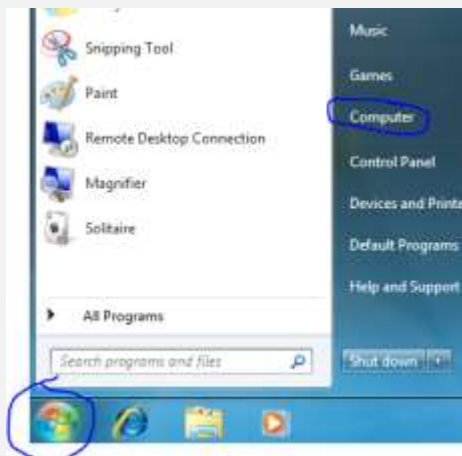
Snipping Tool

Paint

Remote Desktop Connection

Magnifier

Solitaire

All Programs

Search programs and files

Music

Games

Computer

Control Panel

Devices and Printe

Default Programs

Help and Support

Shut down